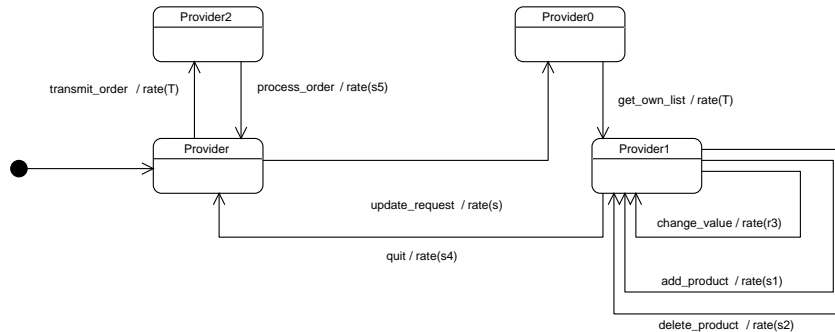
Provider2

Provider0

transmit_order / rate(T)

process_order / rate(s5)

get_own_list / rate(T)

Provider

Provider1

update_request / rate(s)

change_value / rate(r3)

quit / rate(s4)

add_product / rate(s1)

delete_product / rate(s2)